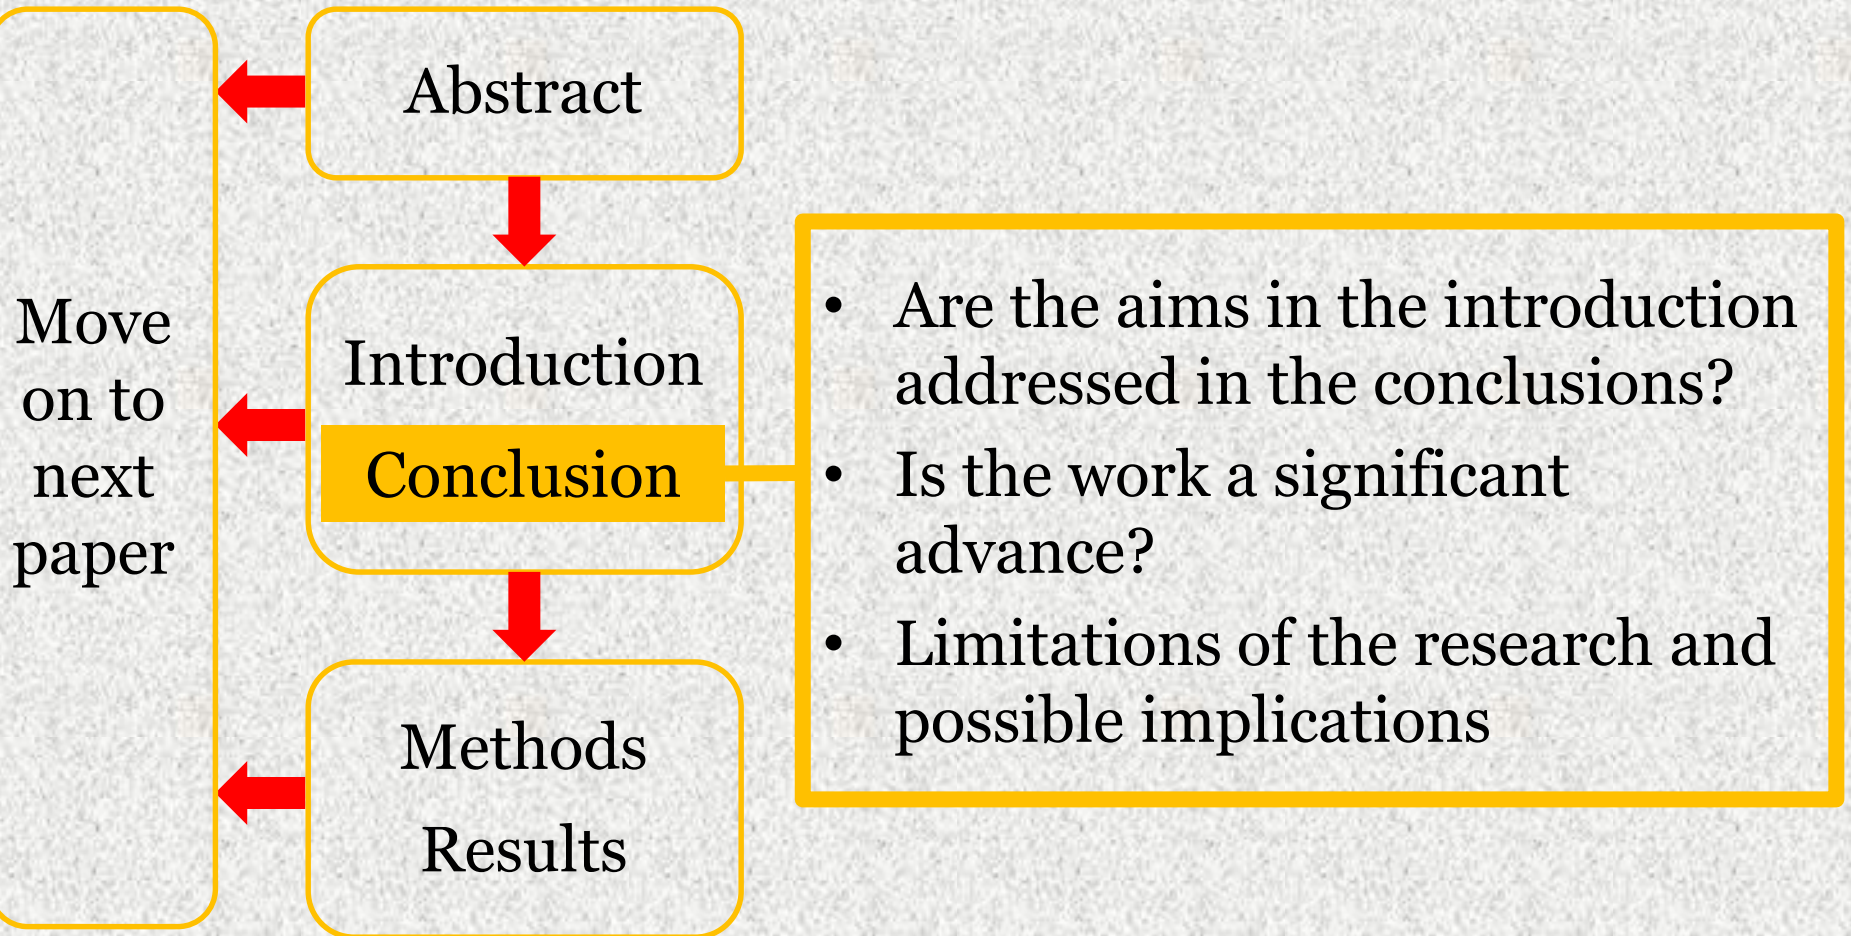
Move on to next paper

Abstract

Introduction

Conclusion

Methods

Results

- Are the aims in the introduction addressed in the conclusions?
- Is the work a significant advance?
- Limitations of the research and possible implications